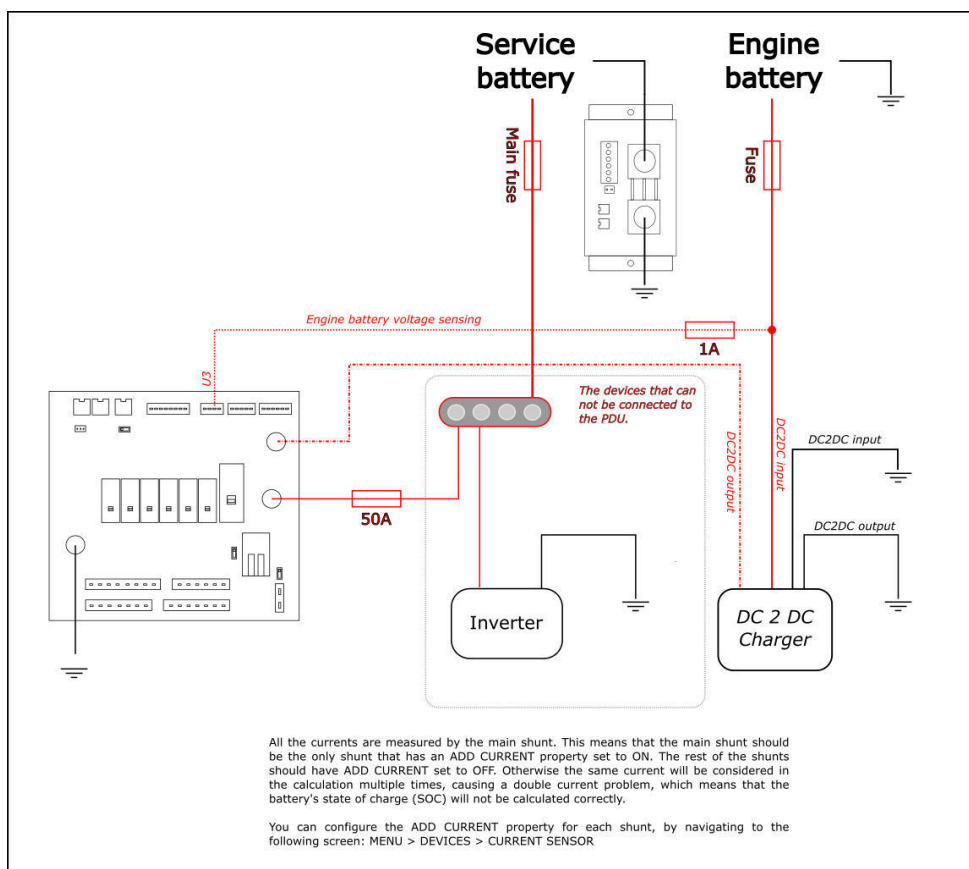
Service battery

Engine battery

Main fuse

Fuse

Engine battery voltage sensing

1A

U3

The devices that can not be connected to the PDU.

DC2DC output

DC2DC input

DC2DC input

DC2DC output

50A

Inverter

DC 2 DC Charger

All the currents are measured by the main shunt. This means that the main shunt should be the only shunt that has an ADD CURRENT property set to ON. The rest of the shunts should have ADD CURRENT set to OFF. Otherwise the same current will be considered in the calculation multiple times, causing a double current problem, which means that the battery's state of charge (SOC) will not be calculated correctly.

You can configure the ADD CURRENT property for each shunt, by navigating to the following screen: MENU > DEVICES > CURRENT SENSOR